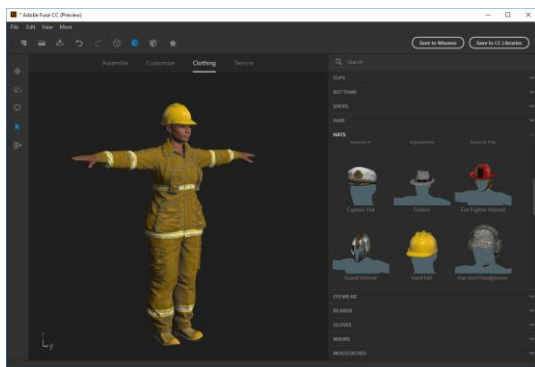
* Adobe Fuse CC (Preview)

File Edit View More

Save to Mixamo

Save to CC Libraries

Assemble Customize Clothing Texture

Search

TOPS

BOTTOMS

SHOES

HAIR

HATS

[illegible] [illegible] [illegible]

Captain Hat

Fedora

Fire Fighter Helmet

Guard Helmet

Hard Hat

Hat And Headphones

EYEWEAR

BEARDS

GLOVES

MASKS

MOUSTACHES